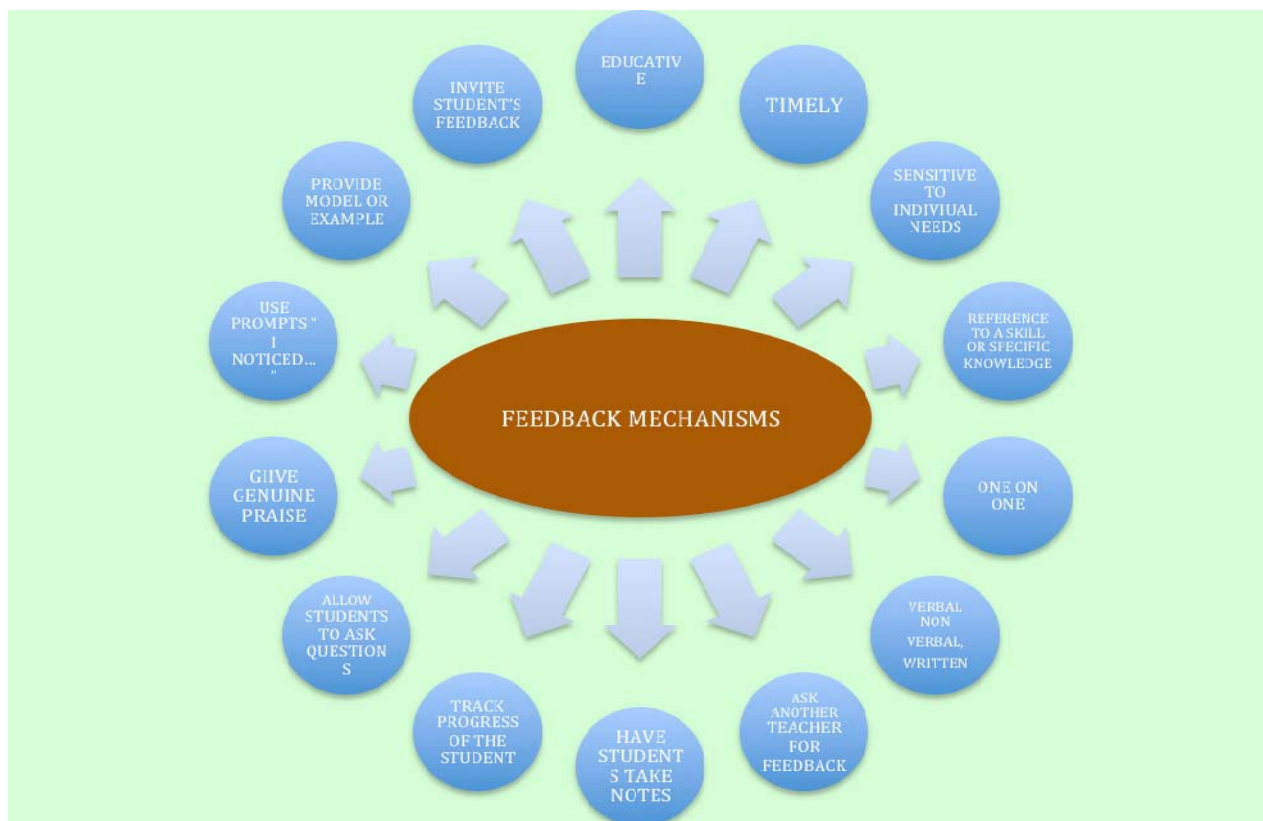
FEEDBACK MECHANISMS

EDUCATIV E

TIMELY

SENSITIVE TO INDIVIUAL NEEDS

REFERENCE TO A SKILL OR SPECIFIC KNOWLEDGE

ONE ON ONE

VERBAL NON VERBAL, WRITTEN

ASK ANOTHER TEACHER FOR FEEDBACK

HAVE STUDENT S TAKE NOTES

TRACK PROGRESS OF THE STUDENT

ALLOW STUDENTS TO ASK QUESTION S

GIIVE GENUINE PRAISE

USE PROMPTS " I NOTICED... "

PROVIDE MODEL OR EXAMPLE

INVITE STUDENT'S FEEDBACK